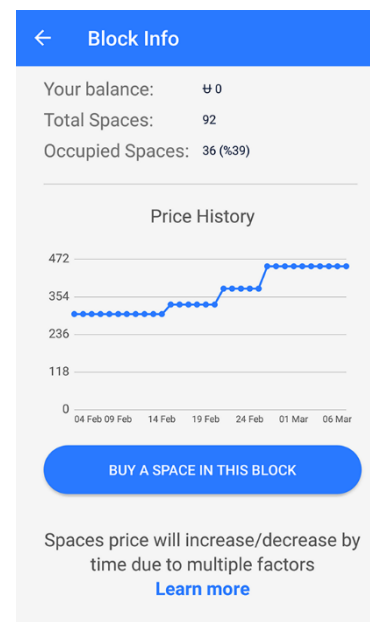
←  Block Info

Your balance: Ʉ 0
Total Spaces: 92
Occupied Spaces: 36 (%39)

Price History

472
354
236
118
0
04 Feb 09 Feb 14 Feb 19 Feb 24 Feb 01 Mar 06 Mar

BUY A SPACE IN THIS BLOCK

Spaces price will increase/decrease by time due to multiple factors
Learn more